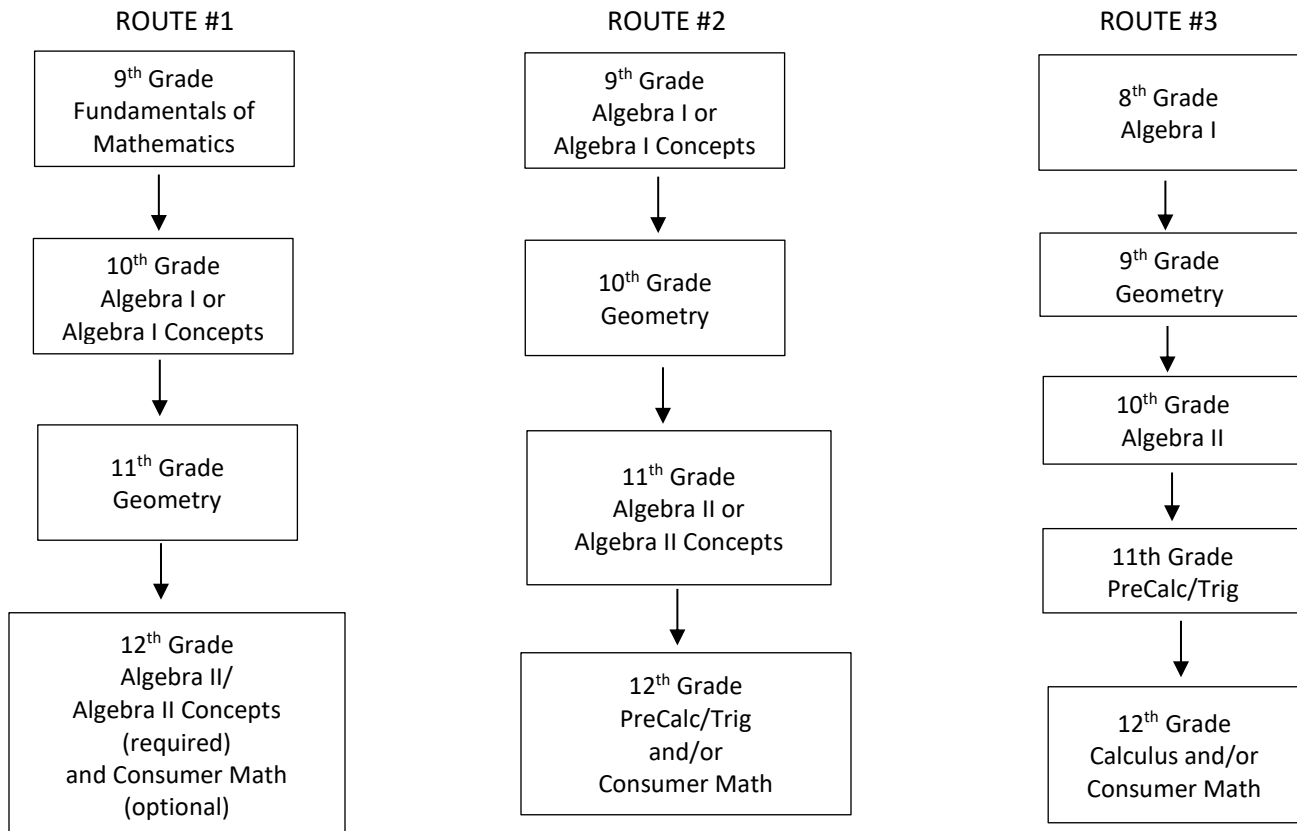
ROUTE #1

9$^{th}$ Grade
Fundamentals of Mathematics

10$^{th}$ Grade
Algebra I or Algebra I Concepts

11$^{th}$ Grade
Geometry

12$^{th}$ Grade
Algebra II/ Algebra II Concepts (required) and Consumer Math (optional)

ROUTE #2

9$^{th}$ Grade
Algebra I or Algebra I Concepts

10$^{th}$ Grade
Geometry

11$^{th}$ Grade
Algebra II or Algebra II Concepts

12$^{th}$ Grade
PreCalc/Trig and/or Consumer Math

ROUTE #3

8$^{th}$ Grade
Algebra I

9$^{th}$ Grade
Geometry

10$^{th}$ Grade
Algebra II

11th Grade
PreCalc/Trig

12$^{th}$ Grade
Calculus and/or Consumer Math